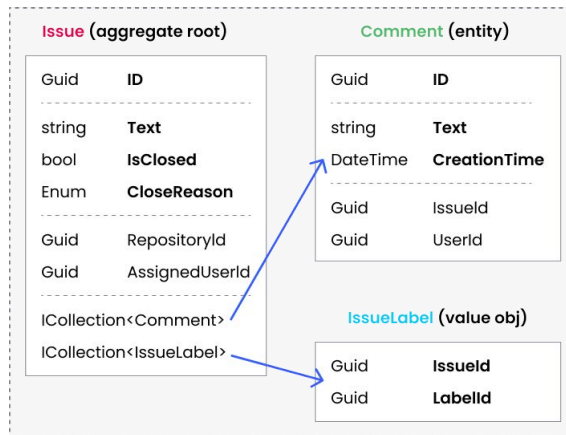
Issue (aggregate root)

| Guid | ID |
|---|---|
| string | Text |
| bool | IsClosed |
| Enum | CloseReason |
| Guid | RepositoryId |
| Guid | AssignedUserId |
| ICollection<Comment> | |
| ICollection<IssueLabel> | |

Comment (entity)

| Guid | ID |
|---|---|
| string | Text |
| DateTime | CreationTime |
| Guid | IssueId |
| Guid | UserId |

IssueLabel (value obj)

| Guid | IssueId |
|---|---|
| Guid | LabelId |